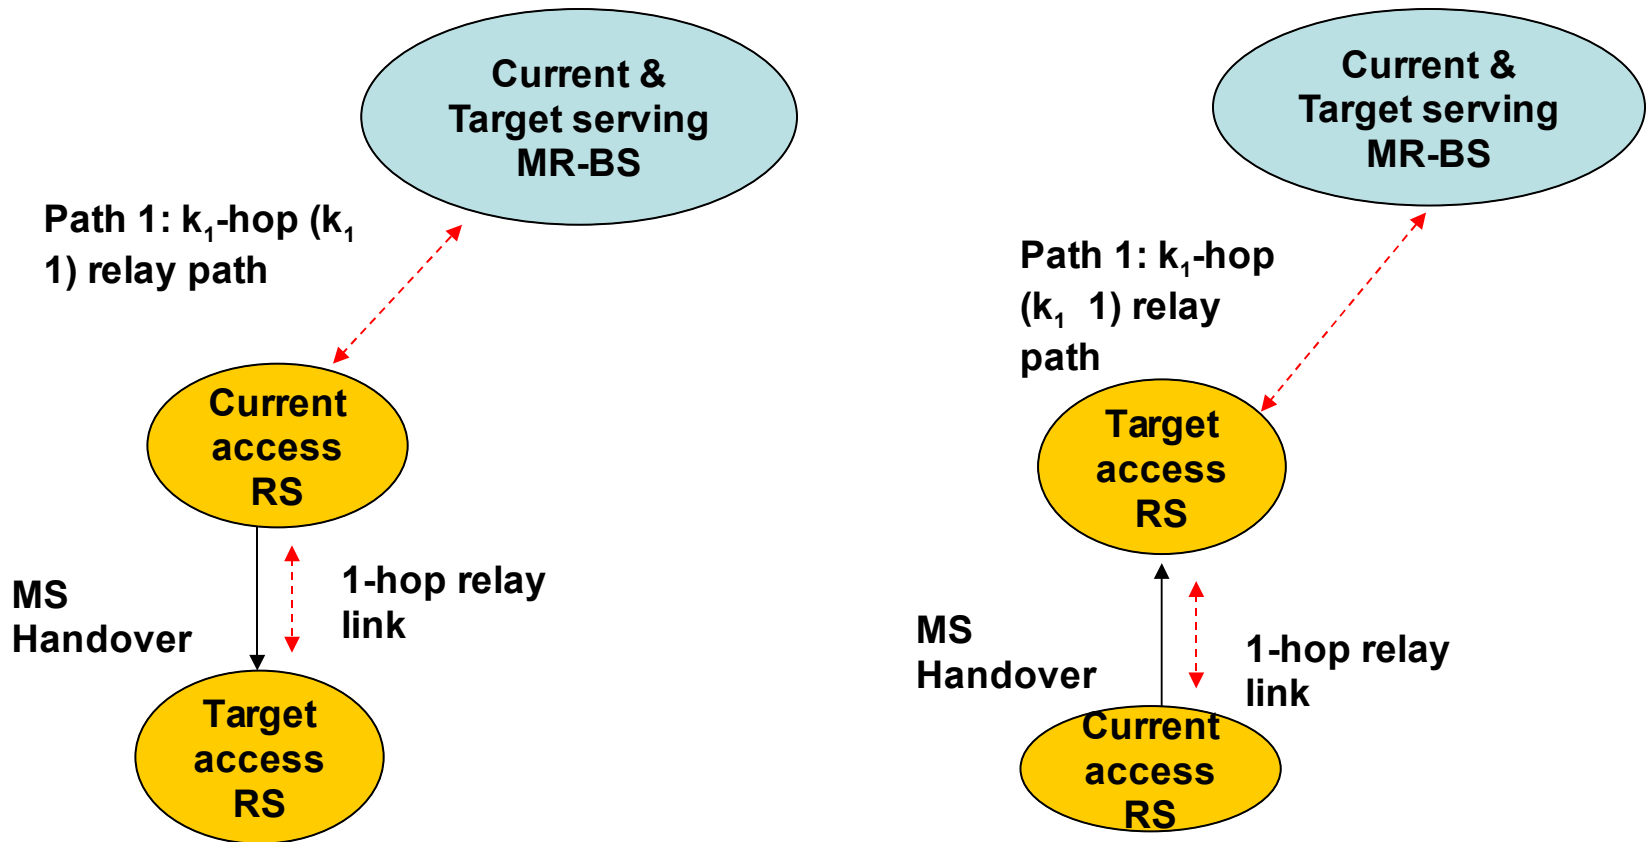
Current & Target serving MR-BS

Path 1: $k_1$-hop ($k_1$ 1) relay path

Current access RS

MS Handover

1-hop relay link

Target access RS

Current & Target serving MR-BS

Path 1: $k_1$-hop ($k_1$ 1) relay path

Target access RS

MS Handover

1-hop relay link

Current access RS